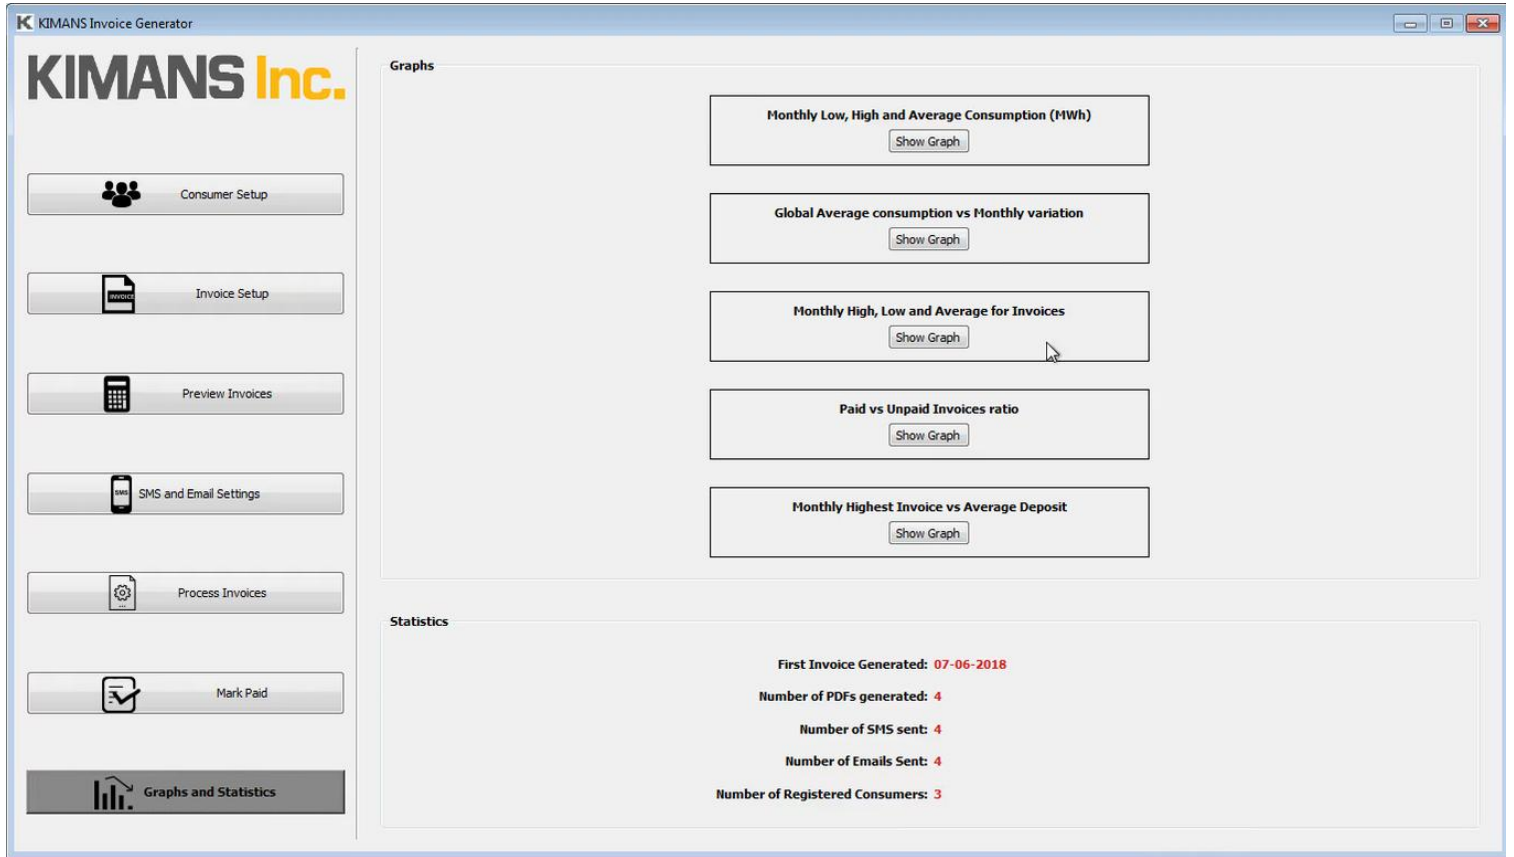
K KIMANS Invoice Generator

KIMANS Inc.

Consumer Setup

INVOICE Invoice Setup

Preview Invoices

SMS SMS and Email Settings

Process Invoices

Mark Paid

Graphs and Statistics

Graphs

Monthly Low, High and Average Consumption (MWh)
Show Graph

Global Average consumption vs Monthly variation
Show Graph

Monthly High, Low and Average for Invoices
Show Graph

Paid vs Unpaid Invoices ratio
Show Graph

Monthly Highest Invoice vs Average Deposit
Show Graph

Statistics

First Invoice Generated: 07-06-2018
Number of PDFs generated: 4
Number of SMS sent: 4
Number of Emails Sent: 4
Number of Registered Consumers: 3